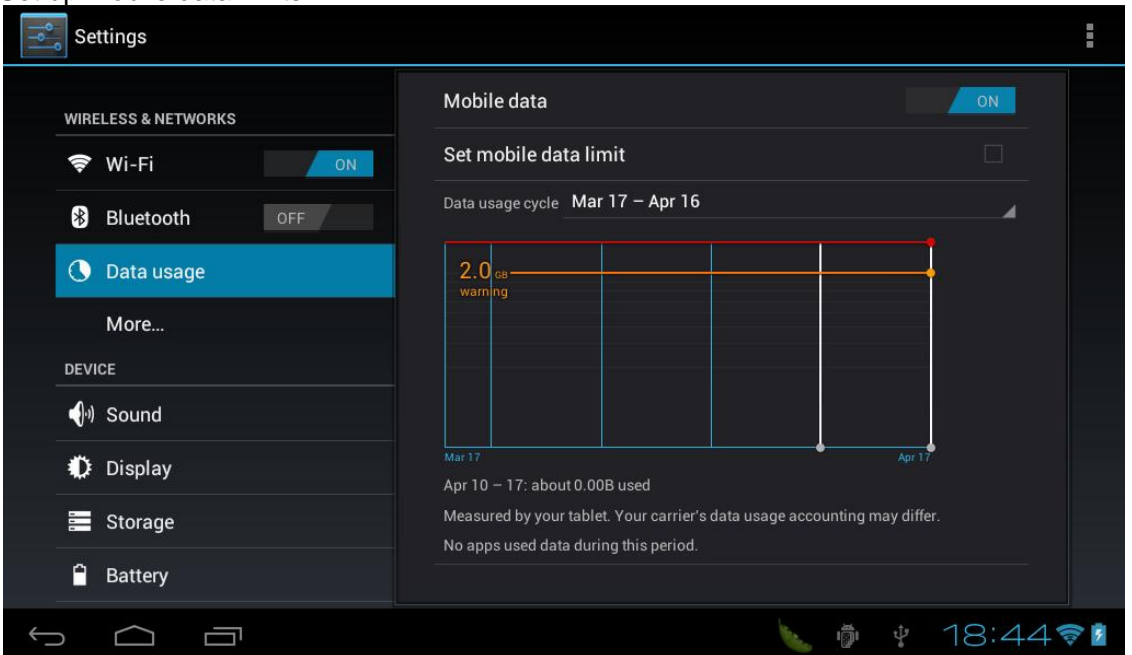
Settings

WIRELESS & NETWORKS

Wi-Fi ON

Bluetooth OFF

Data usage

More...

DEVICE

Sound

Display

Storage

Battery

Mobile data ON

Set mobile data limit

Data usage cycle Mar 17 – Apr 16

2.0 GB warning

Mar 17

Apr 17

Apr 10 – 17: about 0.00B used

Measured by your tablet. Your carrier's data usage accounting may differ.

No apps used data during this period.

18:44